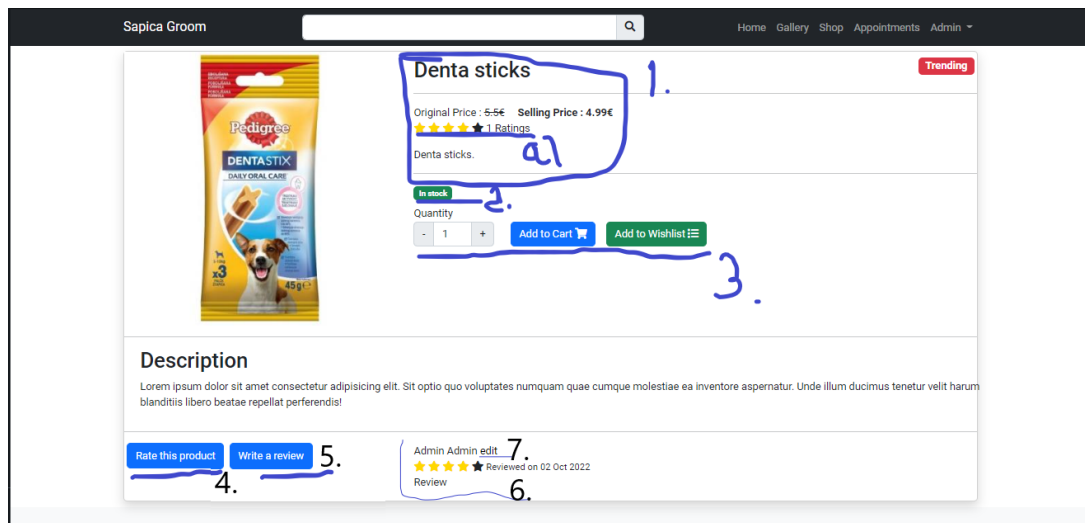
Sapica Groom

Home Gallery Shop Appointments Admin

Pedigree DENTASTIX DAILY ORAL CARE x3 45g

Denta sticks

1.

Trending

Original Price : 5.5€ Selling Price : 4.99€
1 Ratings

a)

Denta sticks.

In stock

2.

Quantity
- 1 +
Add to Cart
Add to Wishlist

3.

Description

Lorem ipsum dolor sit amet consectetur adipisicing elit. Sit optio quo voluptates numquam quae cumque molestiae ea inventore aspernatur. Unde illum ducimus tenetur velit harum blanditiis libero beatae repellat perferendis!

Rate this product
Write a review
5.
4.

Admin Admin edit
7.
Reviewed on 02 Oct 2022
Review
6.